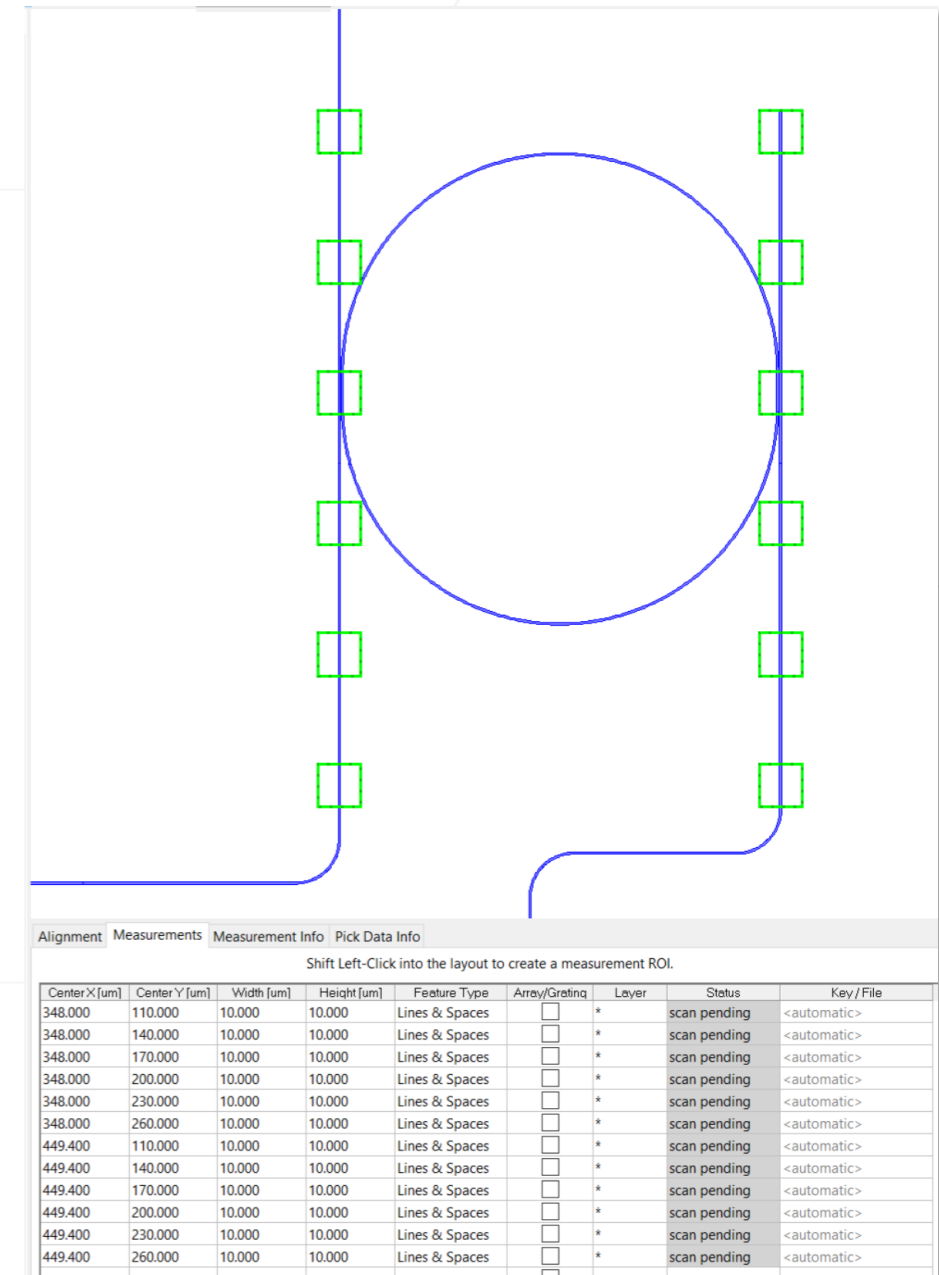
Alignment | Measurements | Measurement Info | Pick Data Info

Shift Left-Click into the layout to create a measurement ROI.

| Center X [um] | Center Y [um] | Width [um] | Height [um] | Feature Type | Array/Grating | Layer | Status | Key / File |
|---|---|---|---|---|---|---|---|---|
| 348.000 | 110.000 | 10.000 | 10.000 | Lines & Spaces | ☐ | * | scan pending | <automatic> |
| 348.000 | 140.000 | 10.000 | 10.000 | Lines & Spaces | ☐ | * | scan pending | <automatic> |
| 348.000 | 170.000 | 10.000 | 10.000 | Lines & Spaces | ☐ | * | scan pending | <automatic> |
| 348.000 | 200.000 | 10.000 | 10.000 | Lines & Spaces | ☐ | * | scan pending | <automatic> |
| 348.000 | 230.000 | 10.000 | 10.000 | Lines & Spaces | ☐ | * | scan pending | <automatic> |
| 348.000 | 260.000 | 10.000 | 10.000 | Lines & Spaces | ☐ | * | scan pending | <automatic> |
| 449.400 | 110.000 | 10.000 | 10.000 | Lines & Spaces | ☐ | * | scan pending | <automatic> |
| 449.400 | 140.000 | 10.000 | 10.000 | Lines & Spaces | ☐ | * | scan pending | <automatic> |
| 449.400 | 170.000 | 10.000 | 10.000 | Lines & Spaces | ☐ | * | scan pending | <automatic> |
| 449.400 | 200.000 | 10.000 | 10.000 | Lines & Spaces | ☐ | * | scan pending | <automatic> |
| 449.400 | 230.000 | 10.000 | 10.000 | Lines & Spaces | ☐ | * | scan pending | <automatic> |
| 449.400 | 260.000 | 10.000 | 10.000 | Lines & Spaces | ☐ | * | scan pending | <automatic> |